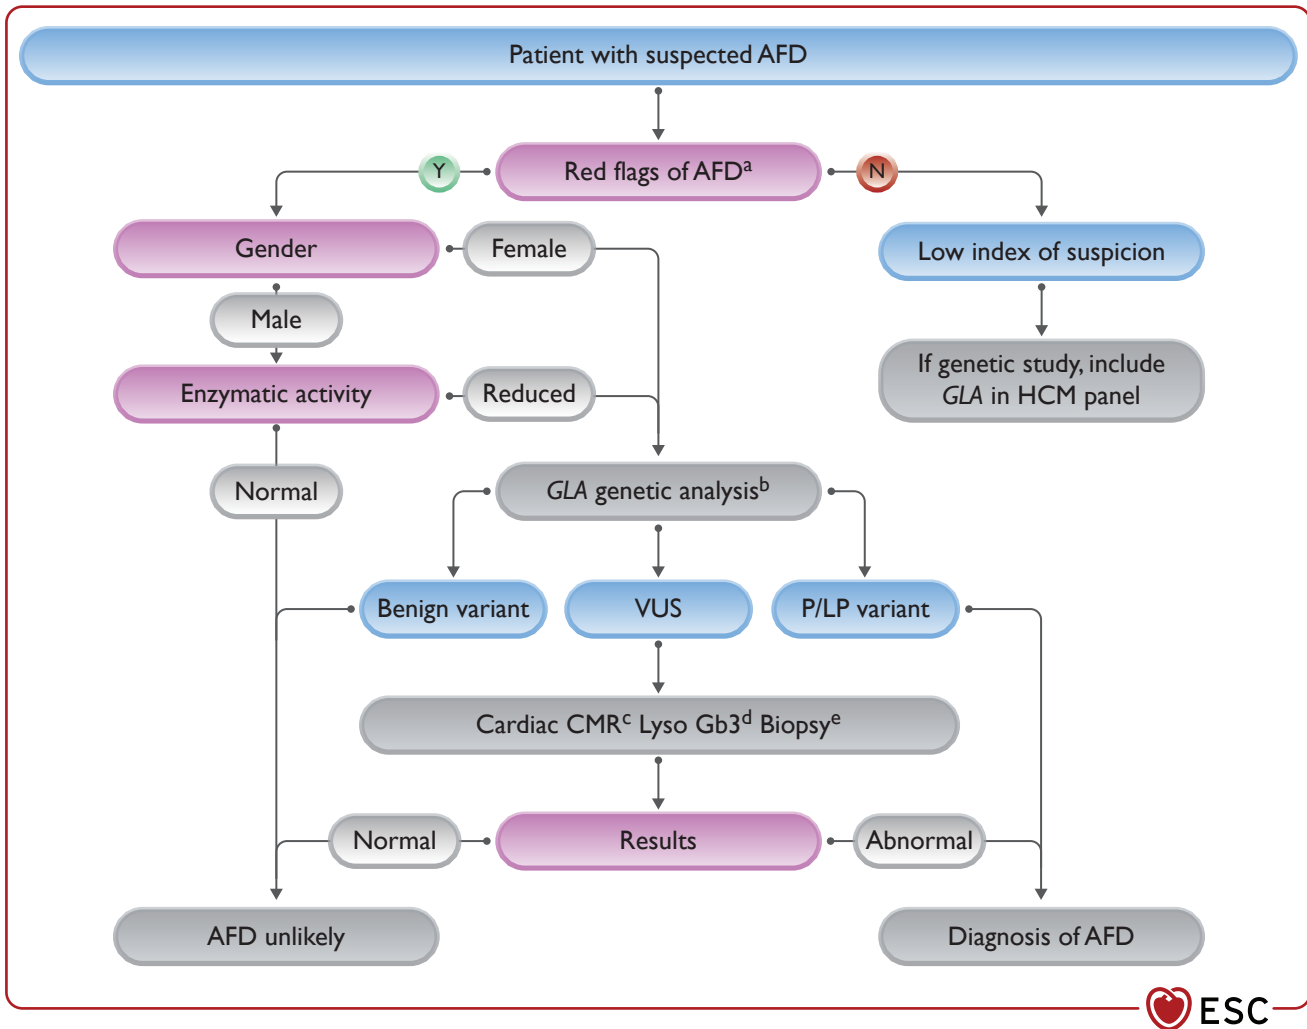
Patient with suspected AFD

Red flags of AFD$^{a}$

Y

N

Gender

Female

Low index of suspicion

Male

If genetic study, include *GLA* in HCM panel

Enzymatic activity

Reduced

Normal

*GLA* genetic analysis$^{b}$

Benign variant

VUS

P/LP variant

Cardiac CMR$^{c}$ Lyso Gb3$^{d}$ Biopsy$^{e}$

Normal

Results

Abnormal

AFD unlikely

Diagnosis of AFD

ESC